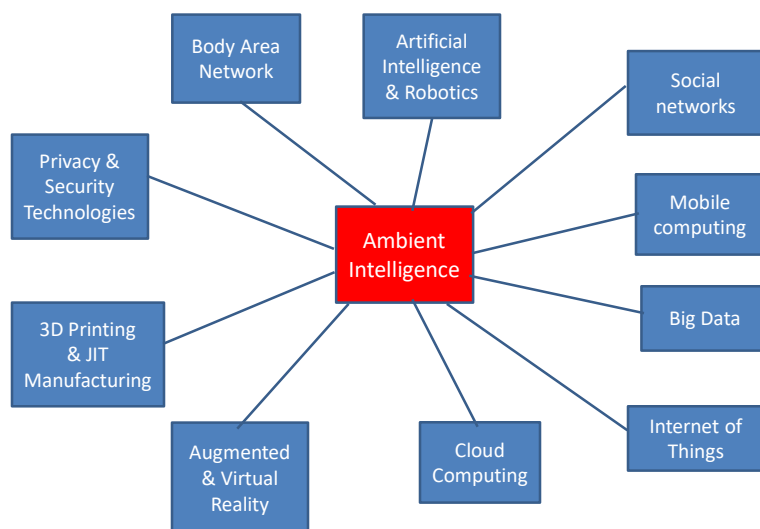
Body Area Network

Artificial Intelligence & Robotics

Social networks

Privacy & Security Technologies

Ambient Intelligence

Mobile computing

Big Data

3D Printing & JIT Manufacturing

Internet of Things

Augmented & Virtual Reality

Cloud Computing